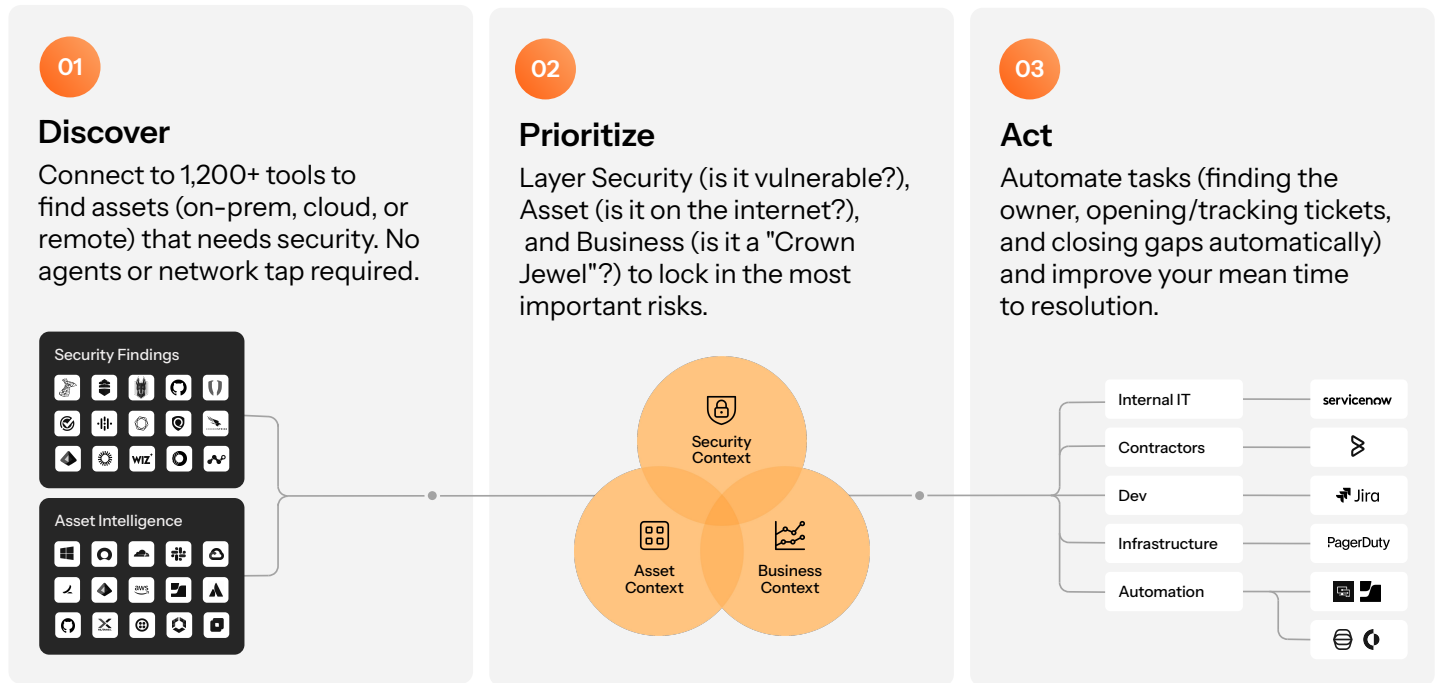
01

Discover

Connect to 1,200+ tools to find assets (on-prem, cloud, or remote) that needs security. No agents or network tap required.

Security Findings

WIZ

Asset Intelligence

aws

02

Prioritize

Layer Security (is it vulnerable?), Asset (is it on the internet?), and Business (is it a "Crown Jewel"?) to lock in the most important risks.

Security Context

Asset Context

Business Context

03

Act

Automate tasks (finding the owner, opening/tracking tickets, and closing gaps automatically) and improve your mean time to resolution.

Internal IT

servicenow

Contractors

Dev

Jira

Infrastructure

PagerDuty

Automation